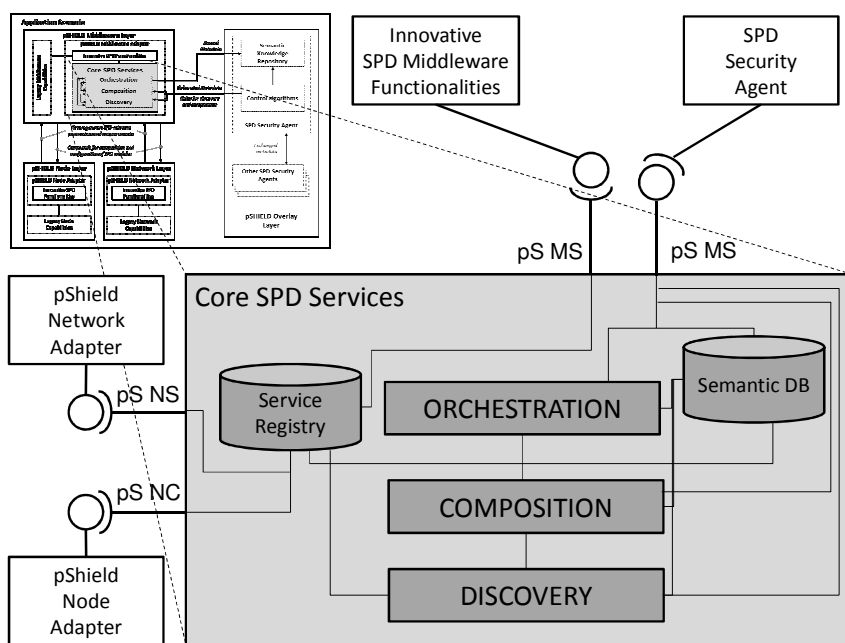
Application Scenario

pSHIELD Middleware layer

Core SPD Services

Orchestration

Composition

Discovery

Knowledge Repository

Control Algorithms

SPD Security Agent

Other SPD Security Agents

pSHIELD Overlay Layer

pSHIELD Node layer

pSHIELD Network Layer

Innovative SPD Middleware Functionalities

SPD Security Agent

pS MS

pS MS

pShield Network Adapter

Core SPD Services

pS NS

Service Registry

ORCHESTRATION

Semantic DB

pS NC

COMPOSITION

pShield Node Adapter

DISCOVERY